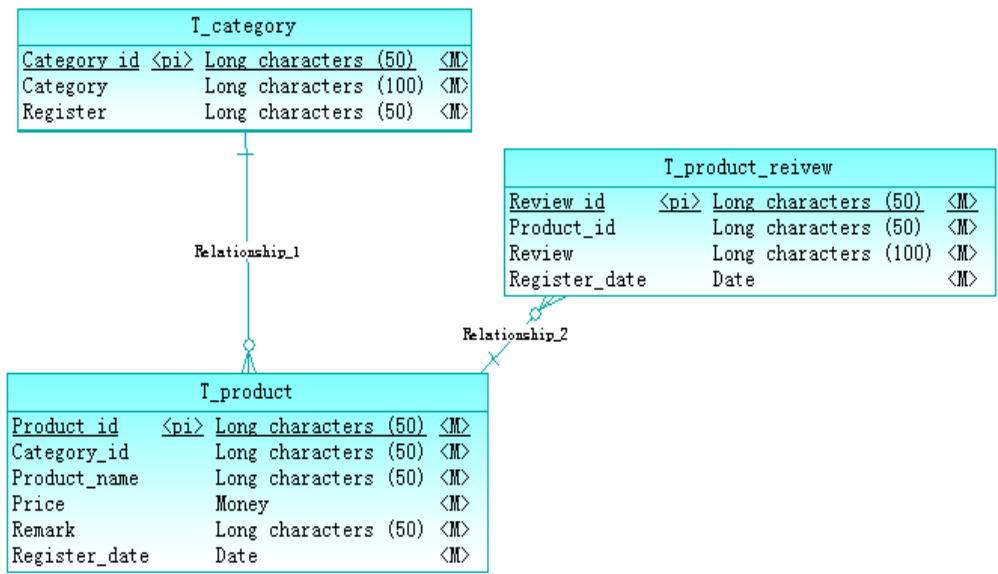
T_category

| | | | |
|---|---|---|---|
| Category id | <pi> | Long characters (50) | <M> |
| Category | | Long characters (100) | <M> |
| Register | | Long characters (50) | <M> |

T_product_reivew

| | | | |
|---|---|---|---|
| Review id | <pi> | Long characters (50) | <M> |
| Product_id | | Long characters (50) | <M> |
| Review | | Long characters (100) | <M> |
| Register_date | | Date | <M> |

Relationship_1

Relationship_2

T_product

| | | | |
|---|---|---|---|
| Product id | <pi> | Long characters (50) | <M> |
| Category_id | | Long characters (50) | <M> |
| Product_name | | Long characters (50) | <M> |
| Price | | Money | <M> |
| Remark | | Long characters (50) | <M> |
| Register_date | | Date | <M> |